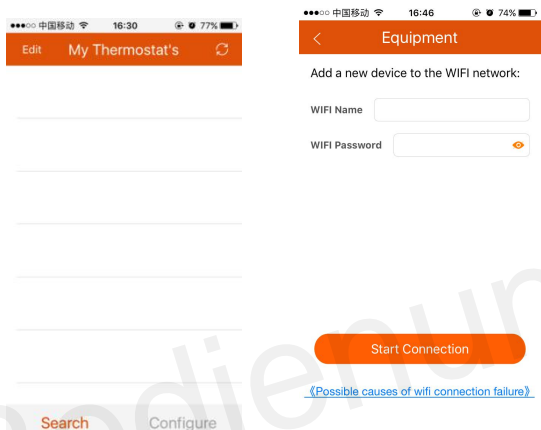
●●●○○ 中国移动 16:30 77%

Edit My Thermostat's

Search Configure

●●●○○ 中国移动 16:46 74%

Equipment

Add a new device to the WIFI network:

WIFI Name

WIFI Password

Start Connection

《Possible causes of wifi connection failure》

bedienun